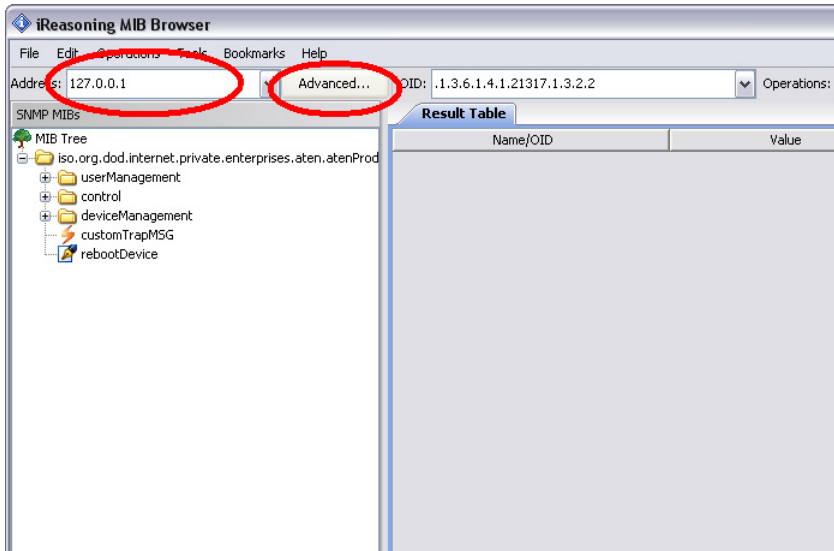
iReasoning MIB Browser

File Edit Operations Tools Bookmarks Help

Address: 127.0.0.1 Advanced... OID: .1.3.6.1.4.1.21317.1.3.2.2 Operations:

SNMP MIBs

MIB Tree
iso.org.dod.internet.private.enterprises.aten.atenProd
userManagement
control
deviceManagement
customTrapMSG
rebootDevice

Result Table

| Name/OID | Value |
|---|---|